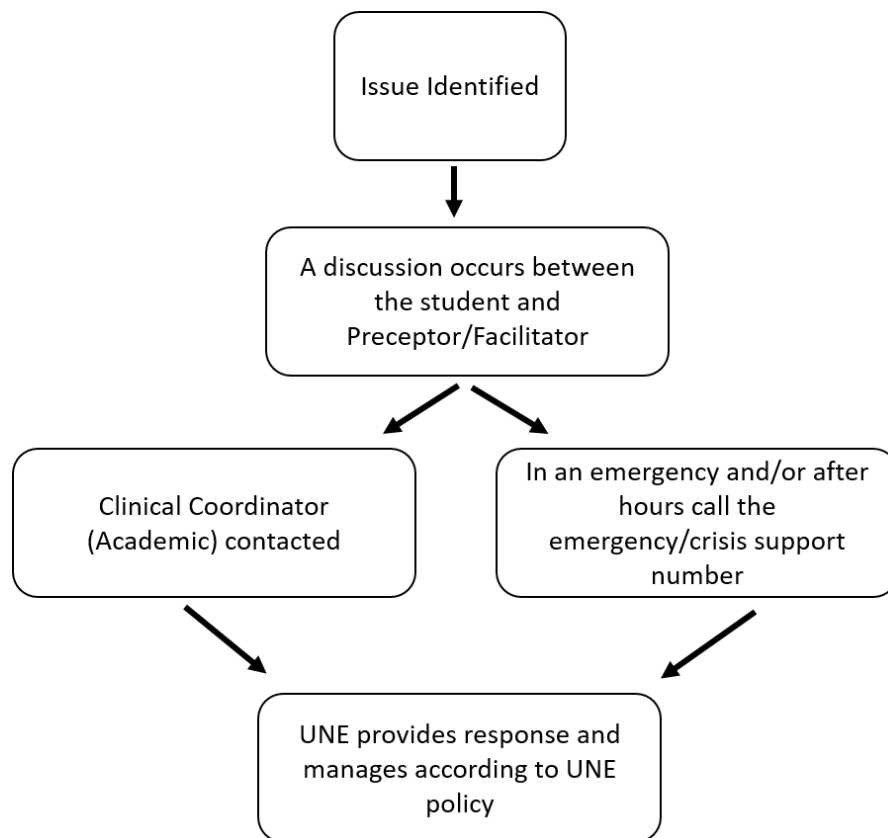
Issue Identified

A discussion occurs between the student and Preceptor/Facilitator

Clinical Coordinator (Academic) contacted

In an emergency and/or after hours call the emergency/crisis support number

UNE provides response and manages according to UNE policy